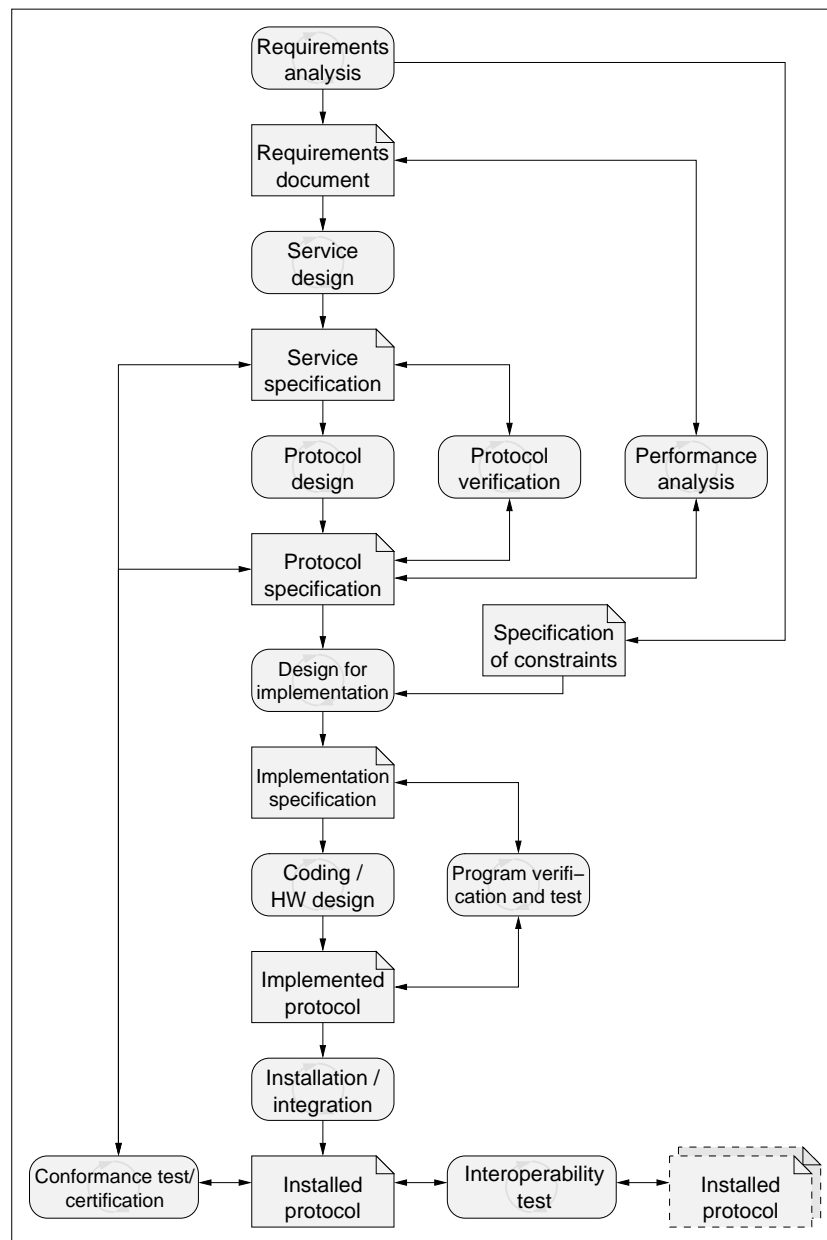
Requirements analysis

Requirements document

Service design

Service specification

Protocol design

Protocol verification

Performance analysis

Protocol specification

Specification of constraints

Design for implementation

Implementation specification

Coding / HW design

Program verification and test

Implemented protocol

Installation / integration

Conformance test/ certification

Installed protocol

Interoperability test

Installed protocol